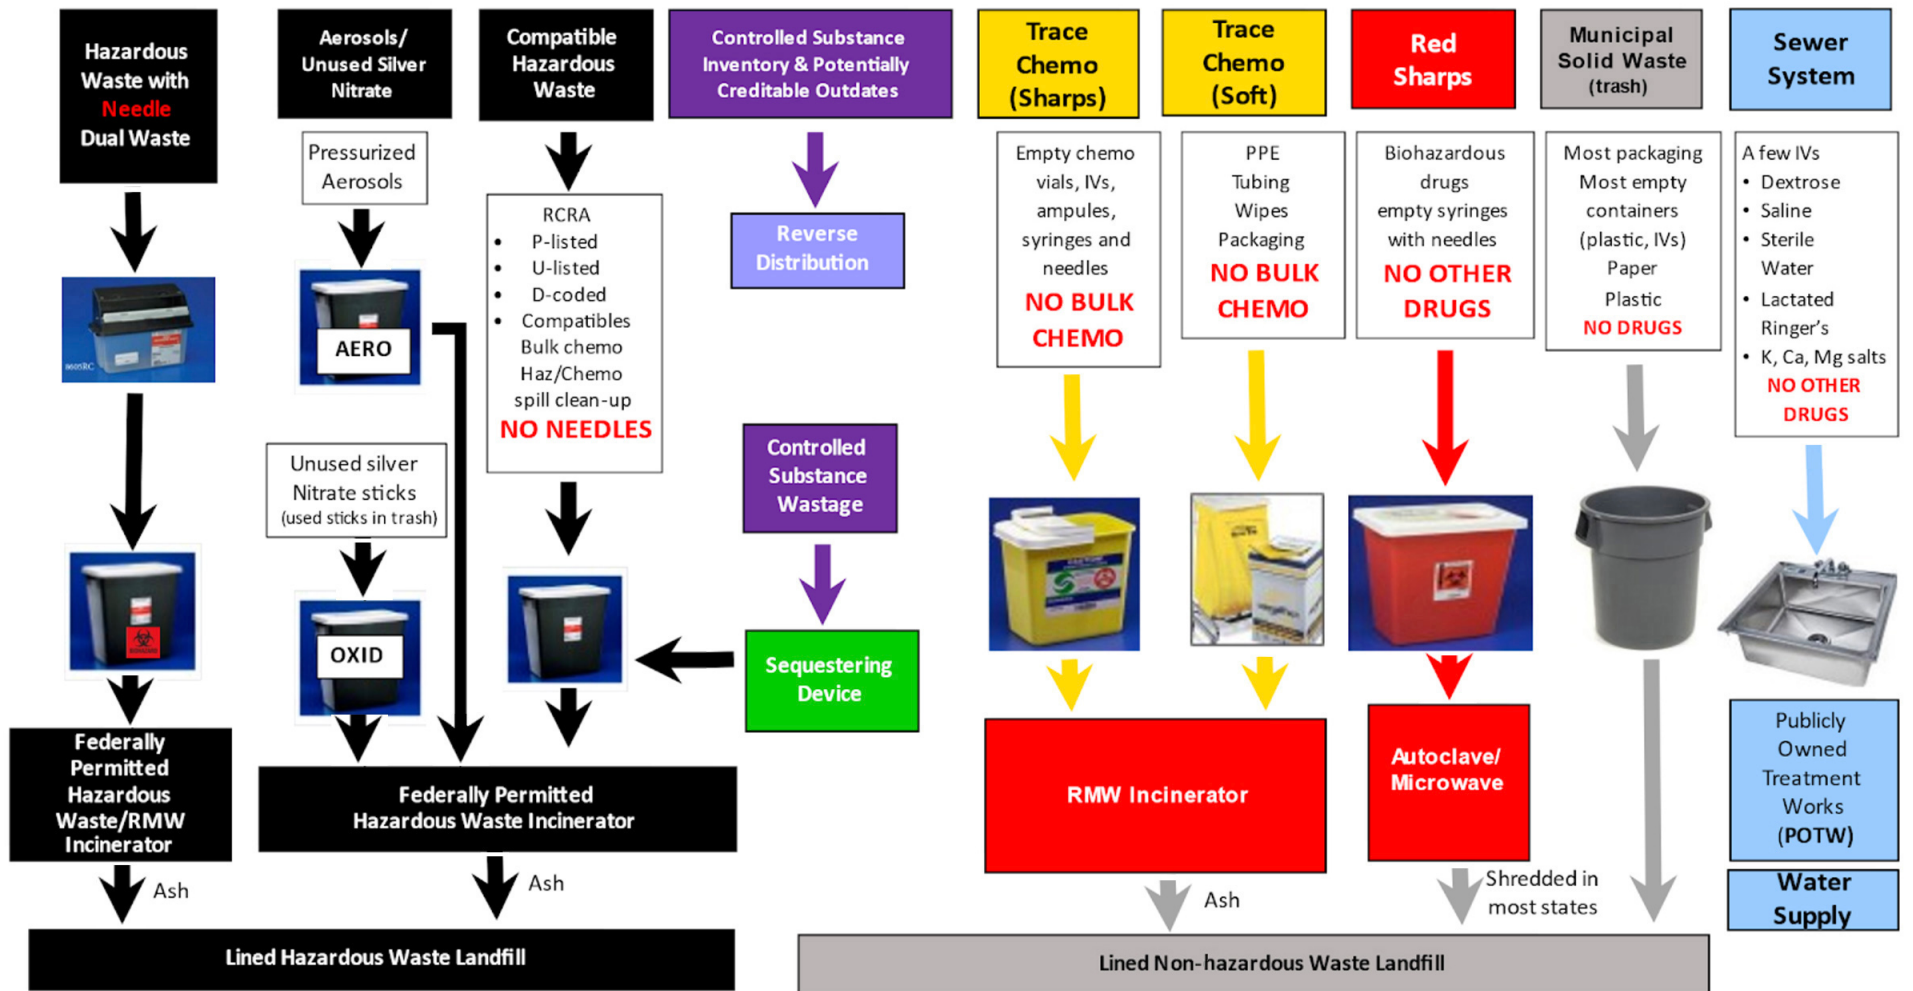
Hazardous Waste with Needle Dual Waste

Aerosols/ Unused Silver Nitrate

Compatible Hazardous Waste

Controlled Substance Inventory & Potentially Creditable Outdates

Trace Chemo (Sharps)

Trace Chemo (Soft)

Red Sharps

Municipal Solid Waste (trash)

Sewer System

Pressurized Aerosols

AERO

Unused silver Nitrate sticks (used sticks in trash)

OXID

RCRA
- P-listed
- U-listed
- D-coded
- Compatibles
Bulk chemo
Haz/Chemo spill clean-up
NO NEEDLES

Reverse Distribution

Controlled Substance Wastage

Sequestering Device

Empty chemo vials, IVs, ampules, syringes and needles
NO BULK CHEMO

PPE
Tubing
Wipes
Packaging
NO BULK CHEMO

Biohazardous drugs empty syringes with needles
NO OTHER DRUGS

Most packaging
Most empty containers (plastic, IVs)
Paper
Plastic
NO DRUGS

A few IVs
- Dextrose
- Saline
- Sterile Water
- Lactated Ringer's
- K, Ca, Mg salts
NO OTHER DRUGS

Federally Permitted Hazardous Waste/RMW Incinerator

Federally Permitted Hazardous Waste Incinerator

RMW Incinerator

Autoclave/ Microwave

Publicly Owned Treatment Works (POTW)

Water Supply

Ash

Ash

Ash

Shredded in most states

Lined Hazardous Waste Landfill

Lined Non-hazardous Waste Landfill